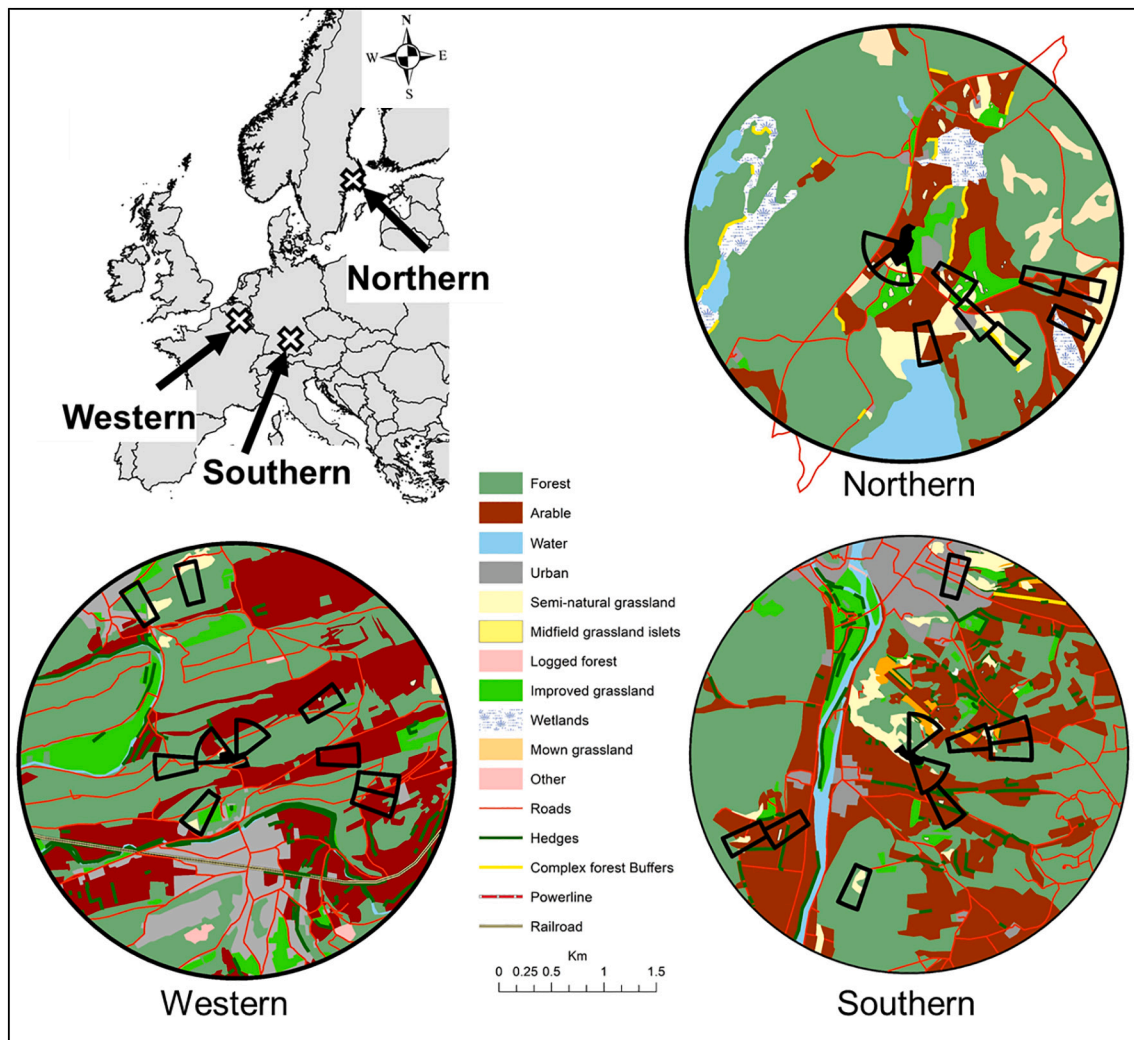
N
W E
S

Northern

Western

Southern

Northern

Forest
Arable
Water
Urban
Semi-natural grassland
Midfield grassland islets
Logged forest
Improved grassland
Wetlands
Mown grassland
Other
Roads
Hedges
Complex forest Buffers
Powerline
Railroad

Km
0 0.25 0.5 1 1.5

Western

Southern